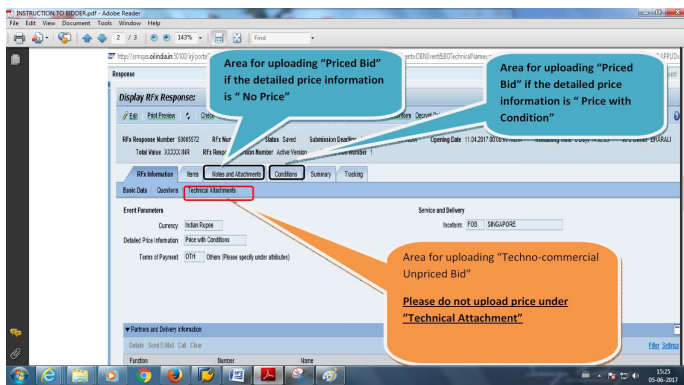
INSTRUCTION TO BIDDER.pdf - Adobe Reader
File Edit View Document Tools Window Help
2 / 3 143% Find

http://srmqas.oilindia.in:50100/irj/portal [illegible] ents/CBN/EventBiDDTechnicalName

Response

Display RFx Response:

Edit Print Preview Check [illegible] orm Decent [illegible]

RFx Response Number 8000572 RFx Nu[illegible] Status Saved Submission Deadline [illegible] Opening Date 11.04.2017 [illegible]
Total Value XXXXX INR RFx Respo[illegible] sion Number Active Version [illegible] Number 1

RFx Information Items Notes and Attachments Conditions Summary Tracking
Basic Data Questions Technical Attachments

Event Parameters
Currency Indian Rupee
Detailed Price Information Price with Conditions
Terms of Payment OTH Others (Please specify under attributes)

Service and Delivery
Incoterm FOB SINGAPORE

Area for uploading "Priced Bid" if the detailed price information is " No Price"

Area for uploading "Priced Bid" if the detailed price information is " Price with Condition"

Area for uploading "Techno-commercial Unpriced Bid"

Please do not upload price under "Technical Attachment"

Partners and Delivery Information
Details Send E-Mail Call Clear
Function Number Name
Filter Settings

15:25
05-06-2017